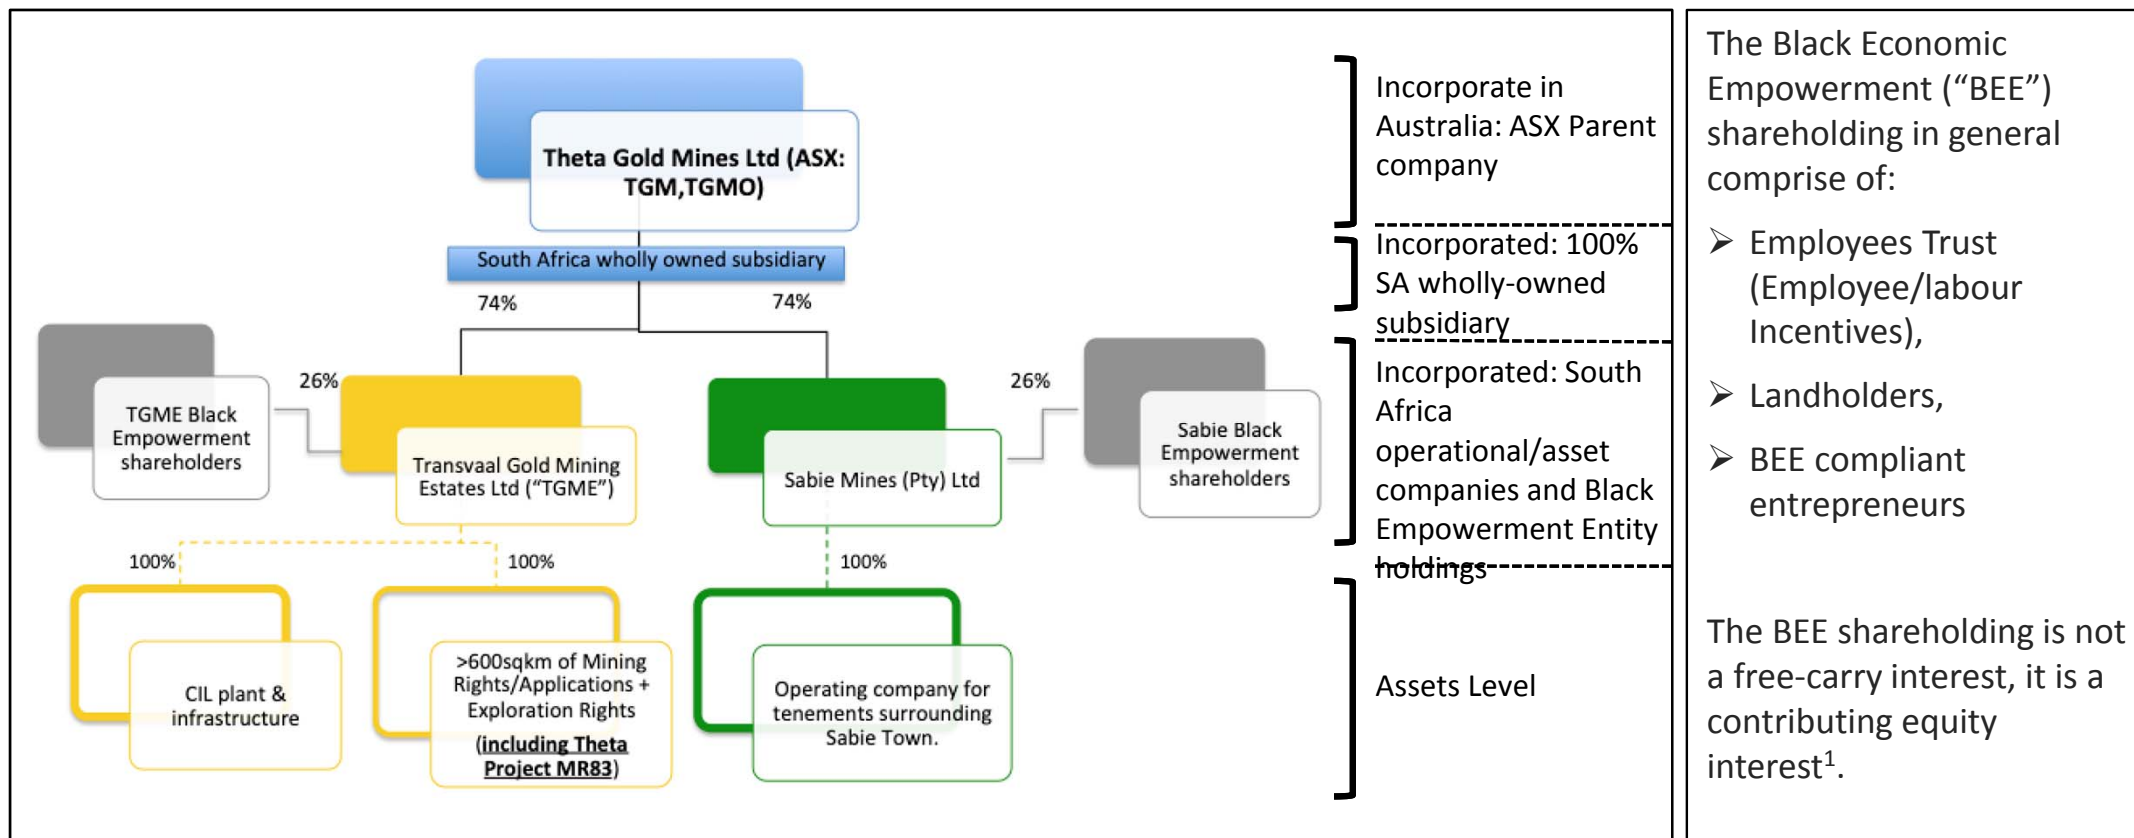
Theta Gold Mines Ltd (ASX: TGM,TGMO)

South Africa wholly owned subsidiary

74%

74%

26%

TGME Black Empowerment shareholders

Transvaal Gold Mining Estates Ltd (“TGME”)

Sabie Mines (Pty) Ltd

26%

Sabie Black Empowerment shareholders

100%

100%

100%

CIL plant & infrastructure

>600sqkm of Mining Rights/Applications + Exploration Rights (**including Theta Project MR83**)

Operating company for tenements surrounding Sabie Town.

Incorporate in Australia: ASX Parent company

Incorporated: 100% SA wholly-owned subsidiary

Incorporated: South Africa operational/asset companies and Black Empowerment Entity holdings

Assets Level

The Black Economic Empowerment (“BEE”) shareholding in general comprise of:

➢ Employees Trust (Employee/labour Incentives),

➢ Landholders,

➢ BEE compliant entrepreneurs

The BEE shareholding is not a free-carry interest, it is a contributing equity interest$^1$.